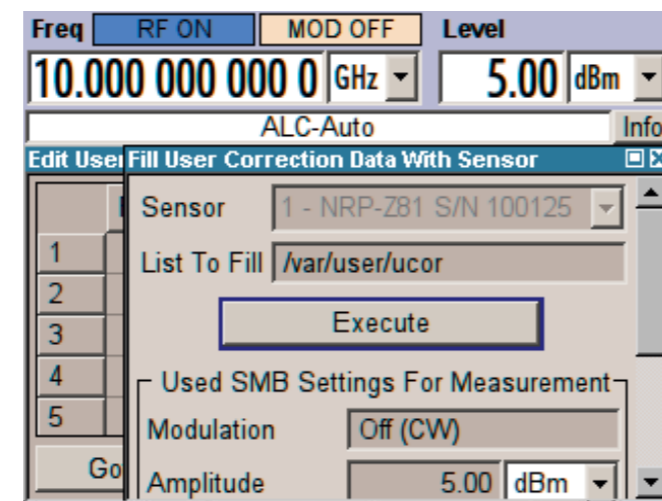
Freq RF ON MOD OFF Level

10.000 000 000 0 GHz 5.00 dBm

ALC-Auto Info

Edit User Fill User Correction Data With Sensor

Sensor 1 - NRP-Z81 S/N 100125

List To Fill /var/user/ucor

Execute

Used SMB Settings For Measurement

Modulation Off (CW)

Amplitude 5.00 dBm

1
2
3
4
5

Go